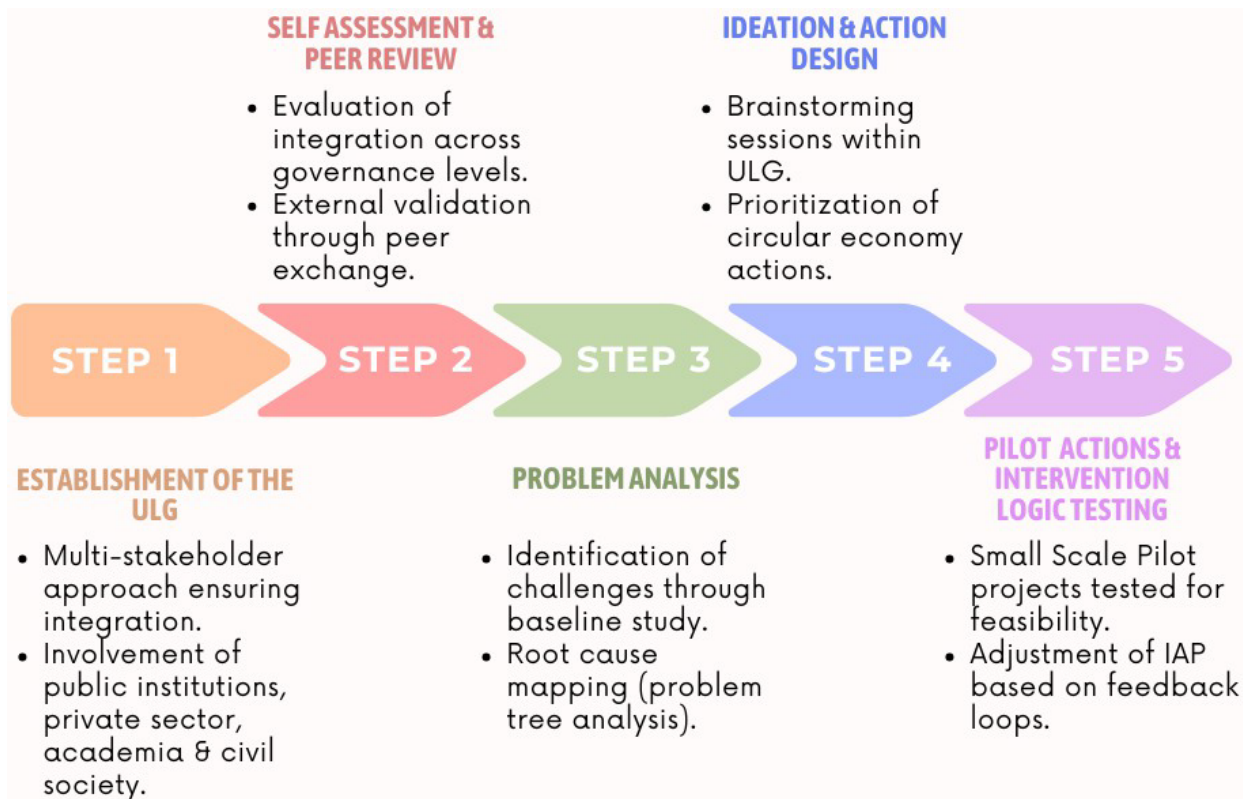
SELF ASSESSMENT & PEER REVIEW

- Evaluation of integration across governance levels.
- External validation through peer exchange.

IDEATION & ACTION DESIGN

- Brainstorming sessions within ULG.
- Prioritization of circular economy actions.

STEP 1

STEP 2

STEP 3

STEP 4

STEP 5

ESTABLISHMENT OF THE ULG

- Multi-stakeholder approach ensuring integration.
- Involvement of public institutions, private sector, academia & civil society.

PROBLEM ANALYSIS

- Identification of challenges through baseline study.
- Root cause mapping (problem tree analysis).

PILOT ACTIONS & INTERVENTION LOGIC TESTING

- Small Scale Pilot projects tested for feasibility.
- Adjustment of IAP based on feedback loops.